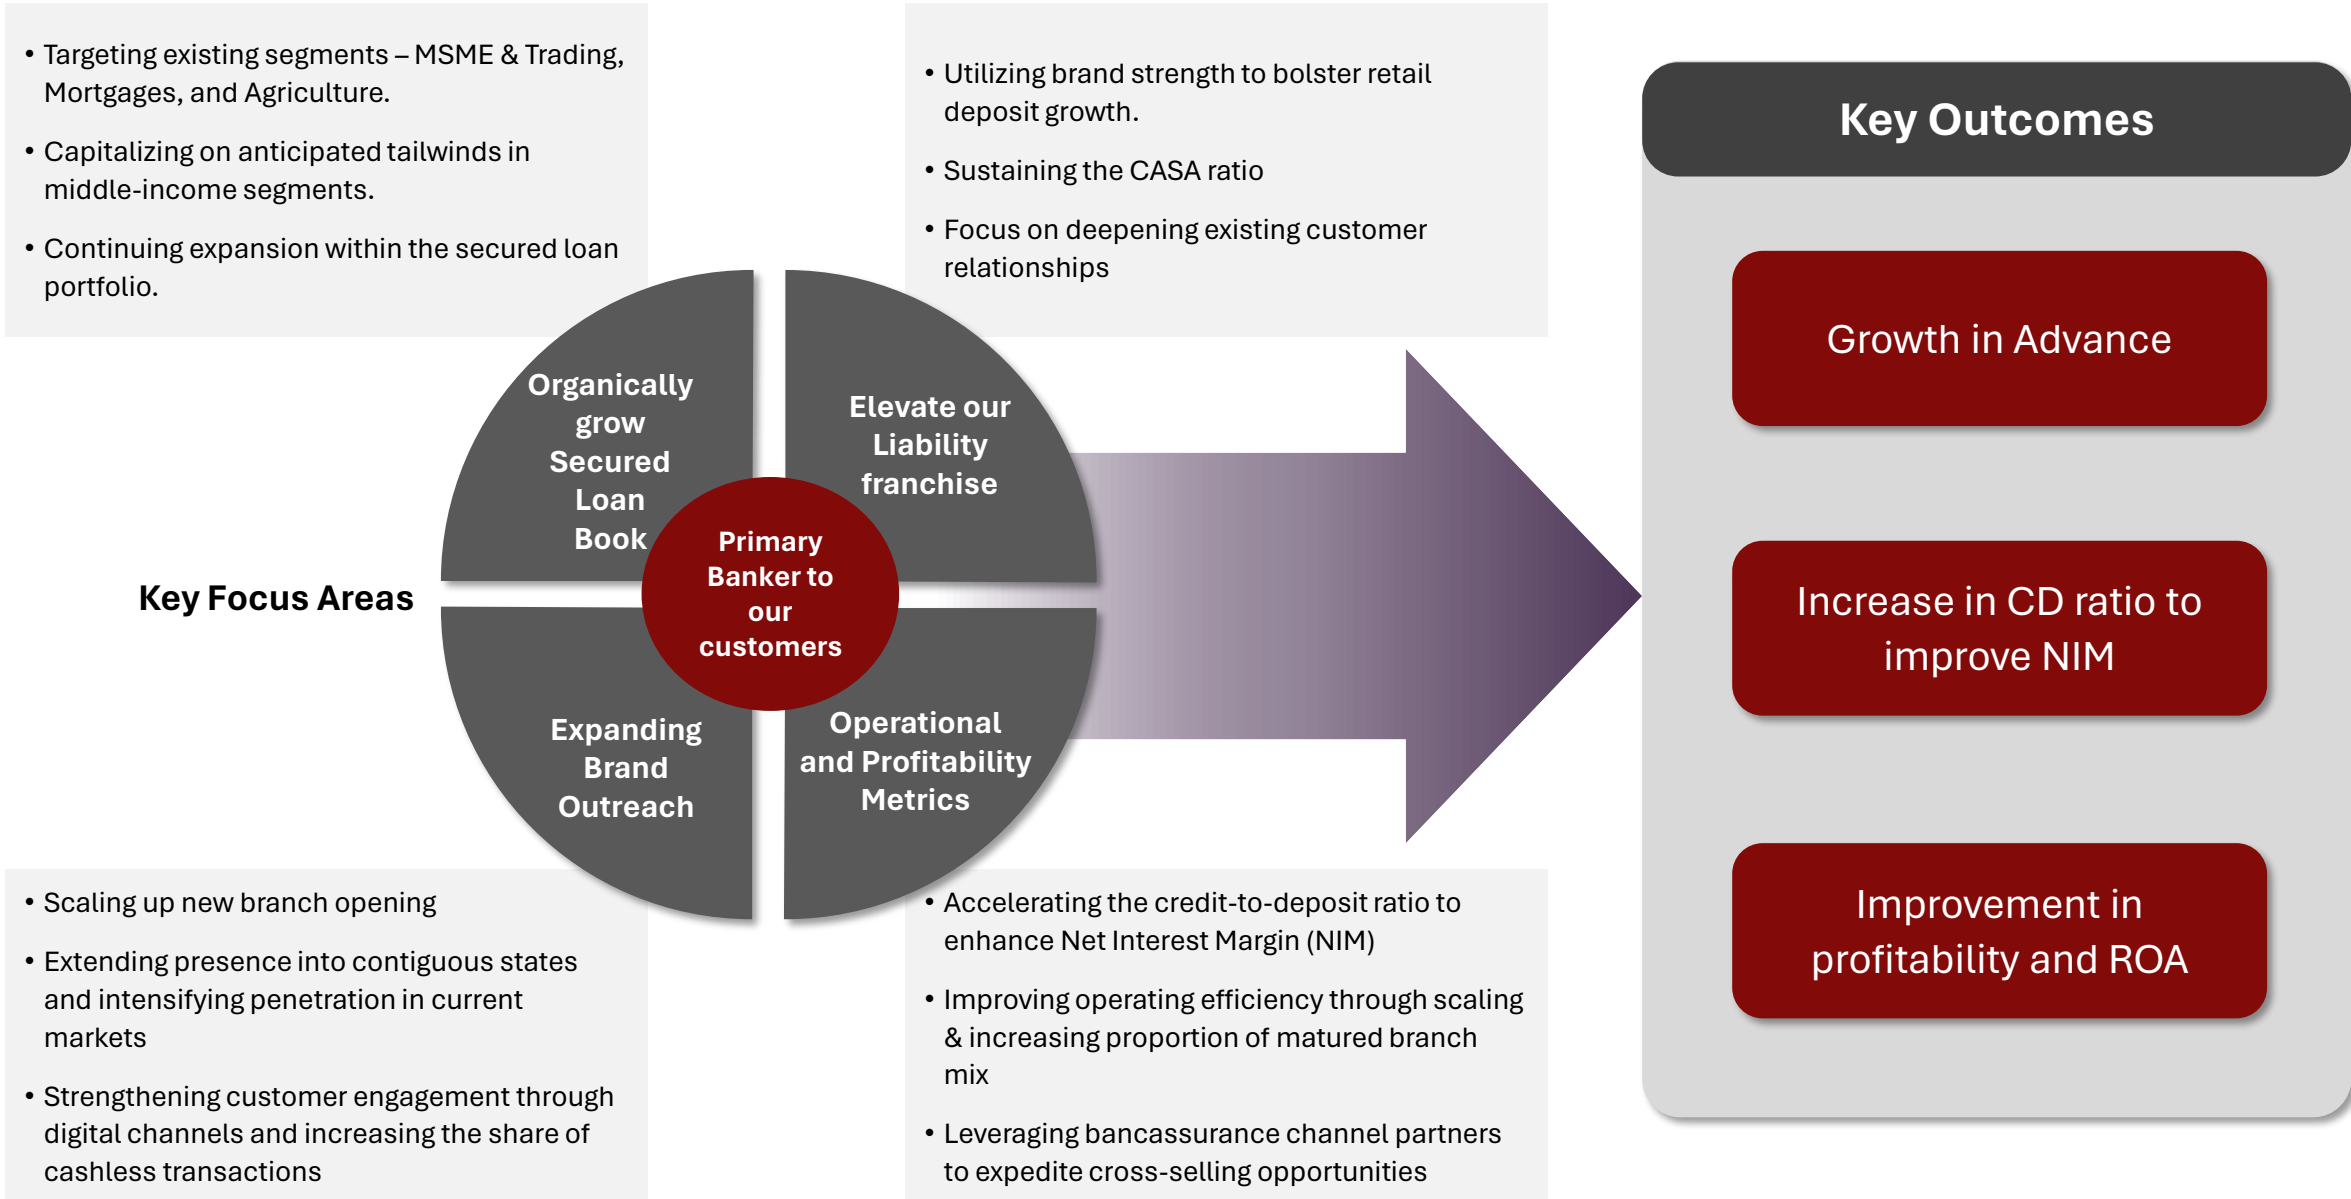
• Targeting existing segments – MSME & Trading, Mortgages, and Agriculture.

• Capitalizing on anticipated tailwinds in middle-income segments.

• Continuing expansion within the secured loan portfolio.

• Utilizing brand strength to bolster retail deposit growth.

• Sustaining the CASA ratio

• Focus on deepening existing customer relationships

Key Outcomes

Growth in Advance

Increase in CD ratio to improve NIM

Improvement in profitability and ROA

Key Focus Areas

Organically grow Secured Loan Book

Elevate our Liability franchise

Primary Banker to our customers

Expanding Brand Outreach

Operational and Profitability Metrics

• Scaling up new branch opening

• Extending presence into contiguous states and intensifying penetration in current markets

• Strengthening customer engagement through digital channels and increasing the share of cashless transactions

• Accelerating the credit-to-deposit ratio to enhance Net Interest Margin (NIM)

• Improving operating efficiency through scaling & increasing proportion of matured branch mix

• Leveraging bancassurance channel partners to expedite cross-selling opportunities